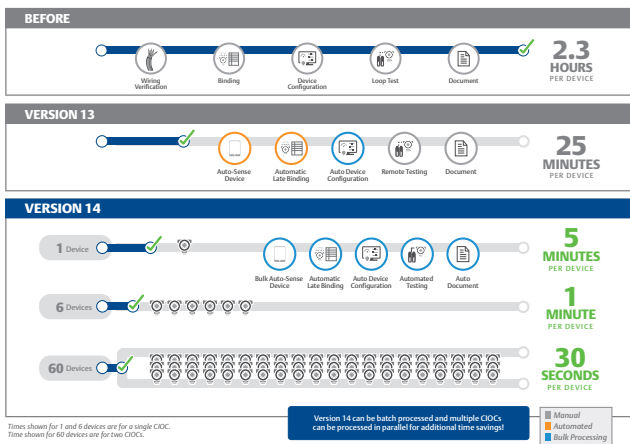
BEFORE

Wiring Verification

Binding

Device Configuration

Loop Test

Document

2.3 HOURS PER DEVICE

VERSION 13

Auto-Sense Device

Automatic Late Binding

Auto Device Configuration

Remote Testing

Document

25 MINUTES PER DEVICE

VERSION 14

1 Device

Bulk Auto-Sense Device

Automatic Late Binding

Auto Device Configuration

Automated Testing

Auto Document

5 MINUTES PER DEVICE

6 Devices

1 MINUTE PER DEVICE

60 Devices

30 SECONDS PER DEVICE

Times shown for 1 and 6 devices are for a single CIOC.
Time shown for 60 devices are for two CIOCs.

Version 14 can be batch processed and multiple CIOCs can be processed in parallel for additional time savings!

Manual
Automated
Bulk Processing